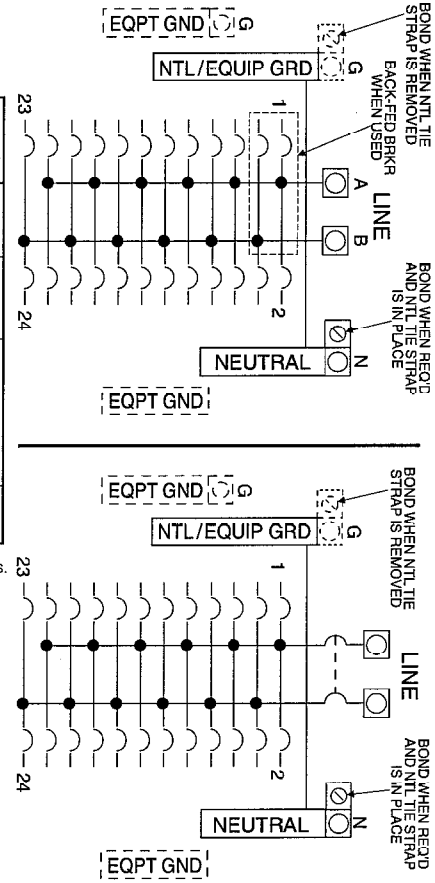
BOND WHEN NTL TIE STRAP IS REMOVED

EQPT GND G

NTL/EQUIP GRD G

BACK-FED BRKR WHEN USED

1

23

LINE

A

B

BOND WHEN REQ'D AND NTL TIE STRAP IS IN PLACE

N

NEUTRAL

2

24

EQPT GND

BOND WHEN NTL TIE STRAP IS REMOVED

EQPT GND G

NTL/EQUIP GRD G

1

23

LINE

BOND WHEN REQ'D AND NTL TIE STRAP IS IN PLACE

N

NEUTRAL

2

24

EQPT GND